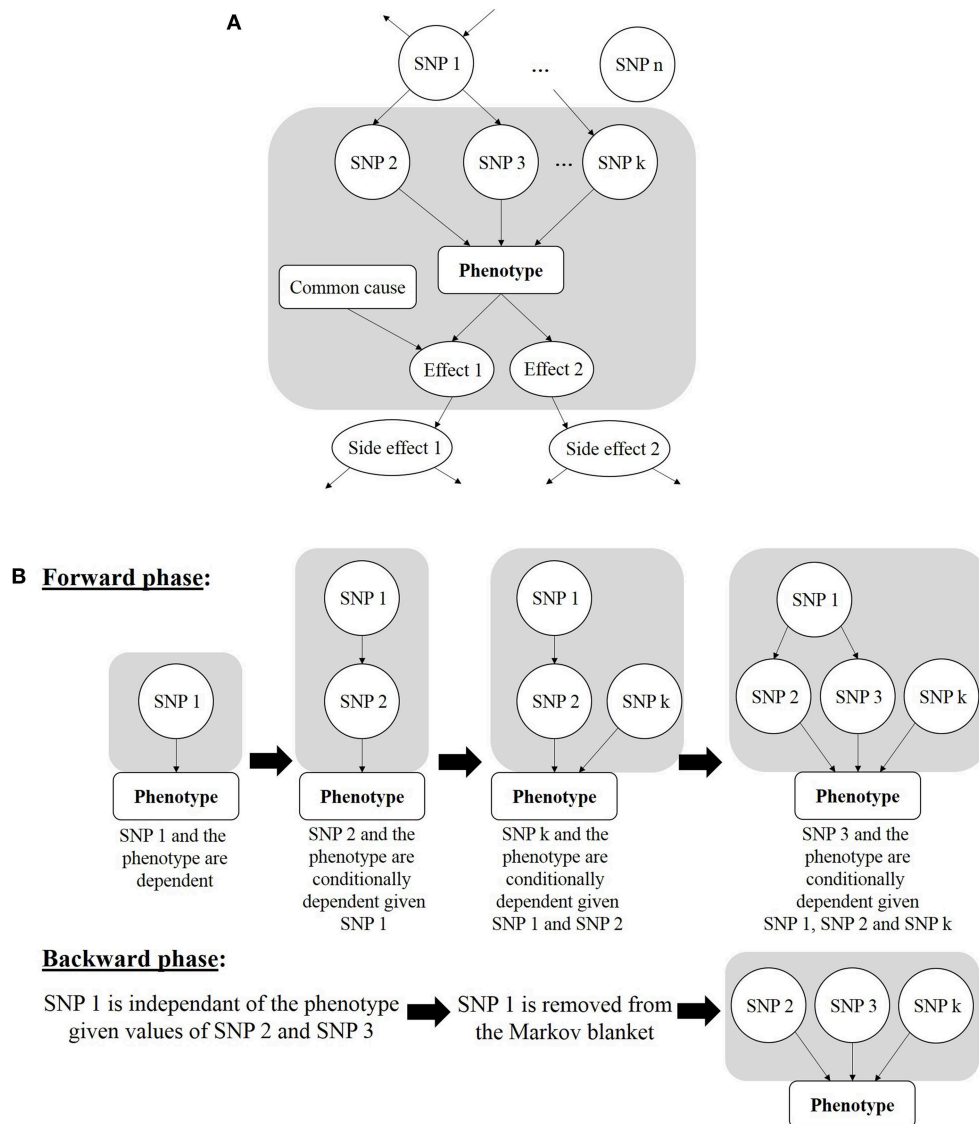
A

SNP 1

...

SNP n

SNP 2

SNP 3

...

SNP k

Phenotype

Common cause

Effect 1

Effect 2

Side effect 1

Side effect 2

B Forward phase:

SNP 1

Phenotype

SNP 1 and the phenotype are dependent

SNP 1

SNP 2

Phenotype

SNP 2 and the phenotype are conditionally dependent given SNP 1

SNP 1

SNP 2

SNP k

Phenotype

SNP k and the phenotype are conditionally dependent given SNP 1 and SNP 2

SNP 1

SNP 2

SNP 3

SNP k

Phenotype

SNP 3 and the phenotype are conditionally dependent given SNP 1, SNP 2 and SNP k

Backward phase:

SNP 1 is independant of the phenotype given values of SNP 2 and SNP 3

SNP 1 is removed from the Markov blanket

SNP 2

SNP 3

SNP k

Phenotype